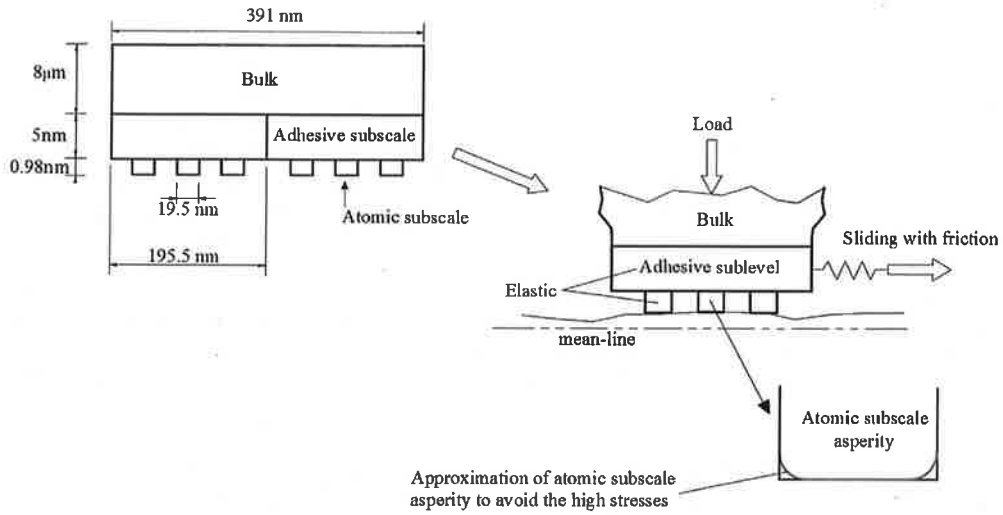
391 nm

8μm

Bulk

5nm

Adhesive subscale

0.98nm

19.5 nm

Atomic subscale

195.5 nm

Load

Bulk

Sliding with friction

Adhesive sublevel

Elastic

mean-line

Atomic subscale asperity

Approximation of atomic subscale asperity to avoid the high stresses